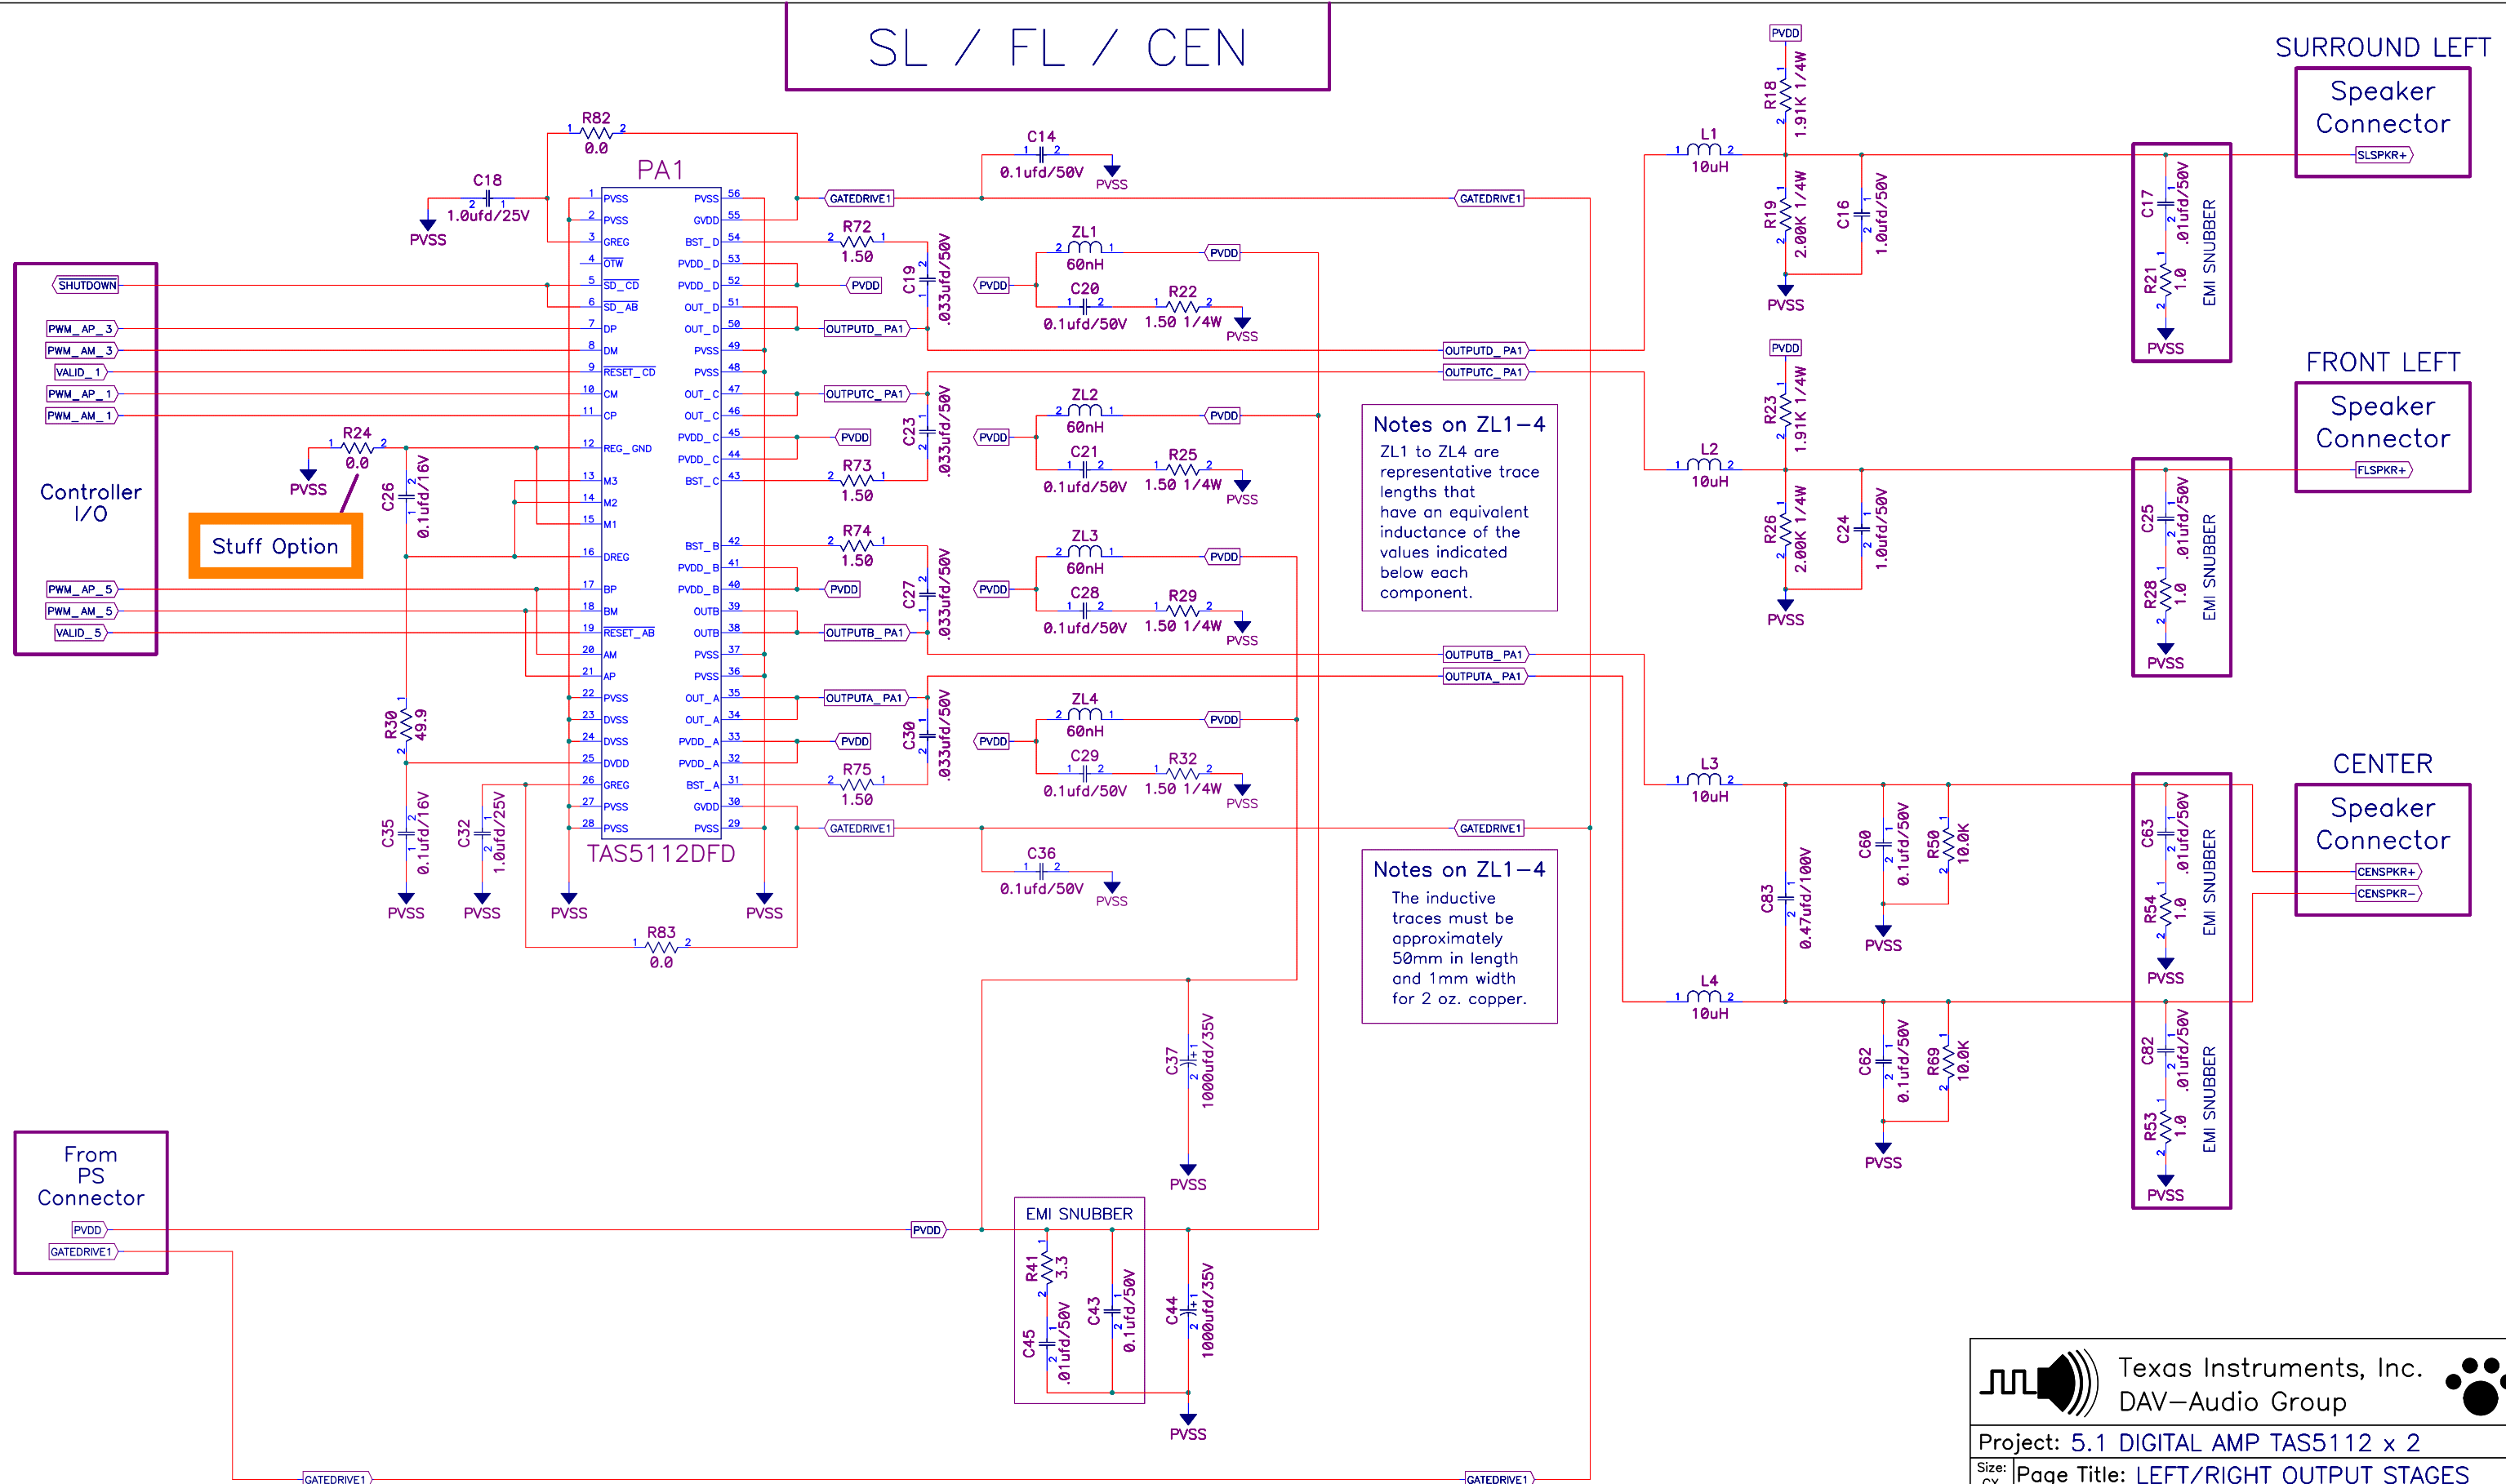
SL / FL / CEN

SURROUND LEFT
Speaker Connector
SLSPKR+

FRONT LEFT
Speaker Connector
FLSPKR+

CENTER
Speaker Connector
CENSPKR+
CENSPKR−

Controller I/O
SHUTDOWN
PWM_AP_3
PWM_AM_3
VALID_1
PWM_AP_1
PWM_AM_1
PWM_AP_5
PWM_AM_5
VALID_5

Stuff Option

From PS Connector
PVDD
GATEDRIVE1

PA1
TAS5112DFD

1 PVSS
2 PVSS
3 GREG
4 OTW
5 SD_CD
6 SD_AB
7 DP
8 DM
9 RESET_CD
10 CM
11 CP
12 REG_GND
13 M3
14 M2
15 M1
16 DREG
17 BP
18 BM
19 RESET_AB
20 AM
21 AP
22 PVSS
23 DVSS
24 DVSS
25 DVDD
26 GREG
27 PVSS
28 PVSS

56 PVSS
55 GVDD
54 BST_D
53 PVDD_D
52 PVDD_D
51 OUT_D
50 OUT_D
49 PVSS
48 PVSS
47 OUT_C
46 OUT_C
45 PVDD_C
44 PVDD_C
43 BST_C
42 BST_B
41 PVDD_B
40 PVDD_B
39 OUTB
38 OUTB
37 PVSS
36 PVSS
35 OUT_A
34 OUT_A
33 PVDD_A
32 PVDD_A
31 BST_A
30 GVDD
29 PVSS

R82 0.0
C18 1.0ufd/25V
R24 0.0
C26 0.1ufd/16V
R30 49.9
C35 0.1ufd/16V
C32 1.0ufd/25V
R83 0.0
PVSS

GATEDRIVE1
OUTPUTD_PA1
OUTPUTC_PA1
OUTPUTB_PA1
OUTPUTA_PA1
PVDD

C14 0.1ufd/50V
C36 0.1ufd/50V
R72 1.50
R73 1.50
R74 1.50
R75 1.50
C19 .033ufd/50V
C23 .033ufd/50V
C27 .033ufd/50V
C30 .033ufd/50V
ZL1 60nH
ZL2 60nH
ZL3 60nH
ZL4 60nH
C20 0.1ufd/50V
C21 0.1ufd/50V
C28 0.1ufd/50V
C29 0.1ufd/50V
R22 1.50 1/4W
R25 1.50 1/4W
R29 1.50 1/4W
R32 1.50 1/4W

Notes on ZL1−4
ZL1 to ZL4 are representative trace lengths that have an equivalent inductance of the values indicated below each component.

Notes on ZL1−4
The inductive traces must be approximately 50mm in length and 1mm width for 2 oz. copper.

C37 1000ufd/35V
EMI SNUBBER
R41 3.3
C45 .01ufd/50V
C43 0.1ufd/50V
C44 1000ufd/35V

L1 10uH
L2 10uH
L3 10uH
L4 10uH
R18 1.91K 1/4W
R19 2.00K 1/4W
C16 1.0ufd/50V
R23 1.91K 1/4W
R26 2.00K 1/4W
C24 1.0ufd/50V
C17 .01ufd/50V
R21 1.0
C25 .01ufd/50V
R28 1.0
EMI SNUBBER
C83 0.47ufd/100V
C60 0.1ufd/50V
R50 10.0K
C62 0.1ufd/50V
R69 10.0K
C63 .01ufd/50V
R54 1.0
C82 .01ufd/50V
R53 1.0

Texas Instruments, Inc.
DAV−Audio Group
Project: 5.1 DIGITAL AMP TAS5112 x 2
Size: CX
Page Title: LEFT/RIGHT OUTPUT STAGES